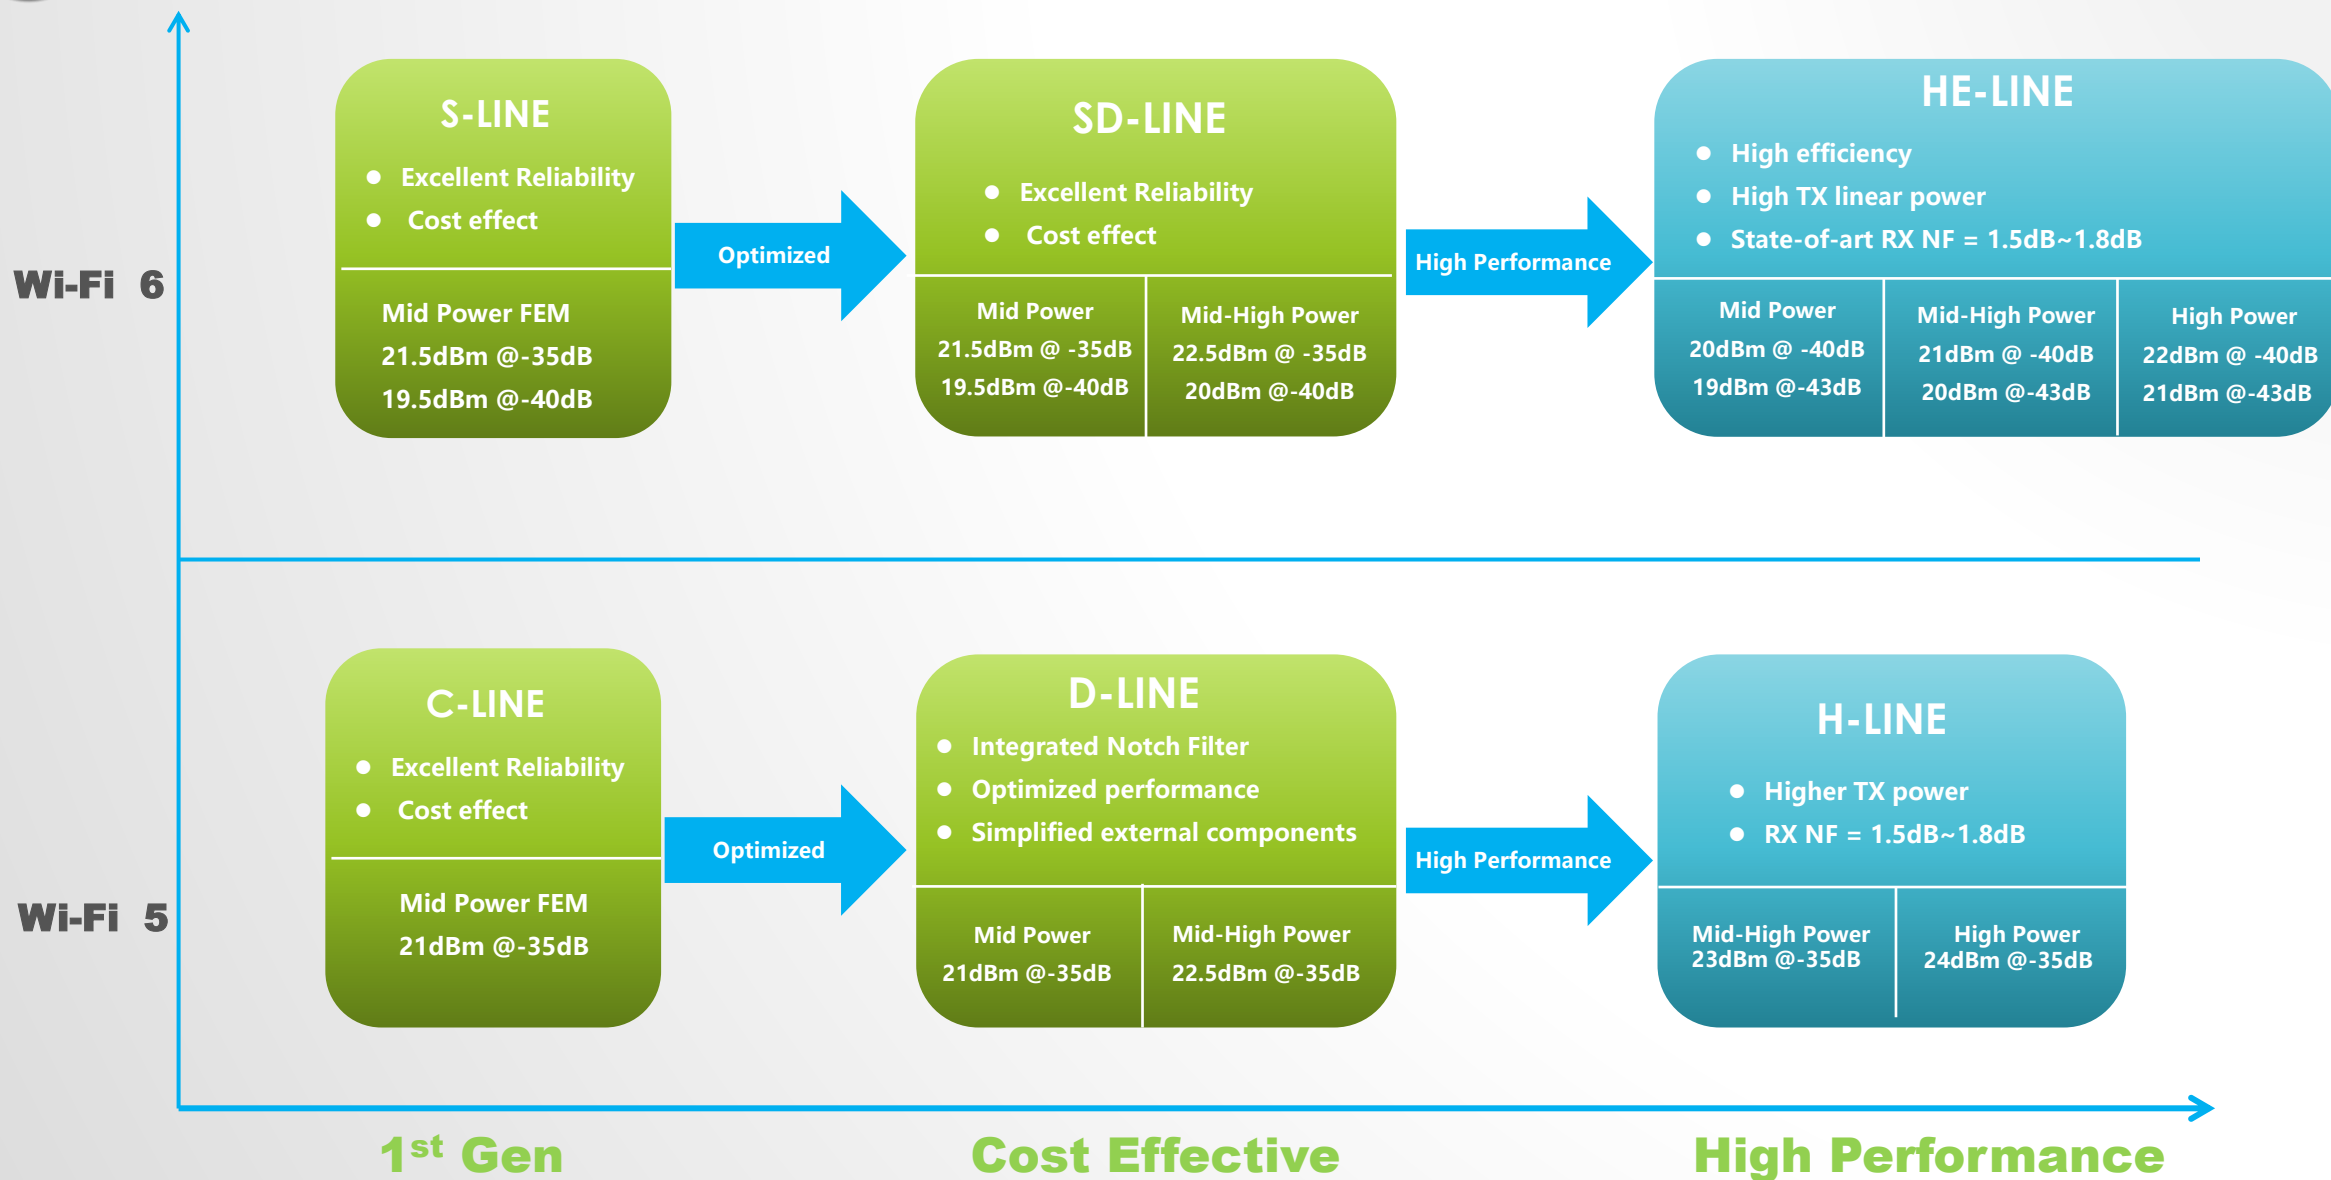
Wi-Fi 6

S-LINE
- Excellent Reliability
- Cost effect

Mid Power FEM
21.5dBm @-35dB
19.5dBm @-40dB

Optimized

SD-LINE
- Excellent Reliability
- Cost effect

| Mid Power | Mid-High Power |
|---|---|
| 21.5dBm @ -35dB | 22.5dBm @ -35dB |
| 19.5dBm @-40dB | 20dBm @-40dB |

High Performance

HE-LINE
- High efficiency
- High TX linear power
- State-of-art RX NF = 1.5dB~1.8dB

| Mid Power | Mid-High Power | High Power |
|---|---|---|
| 20dBm @ -40dB | 21dBm @ -40dB | 22dBm @ -40dB |
| 19dBm @-43dB | 20dBm @-43dB | 21dBm @-43dB |

Wi-Fi 5

C-LINE
- Excellent Reliability
- Cost effect

Mid Power FEM
21dBm @-35dB

Optimized

D-LINE
- Integrated Notch Filter
- Optimized performance
- Simplified external components

| Mid Power | Mid-High Power |
|---|---|
| 21dBm @-35dB | 22.5dBm @-35dB |

High Performance

H-LINE
- Higher TX power
- RX NF = 1.5dB~1.8dB

| Mid-High Power | High Power |
|---|---|
| 23dBm @-35dB | 24dBm @-35dB |

1$^{st}$ Gen Cost Effective High Performance